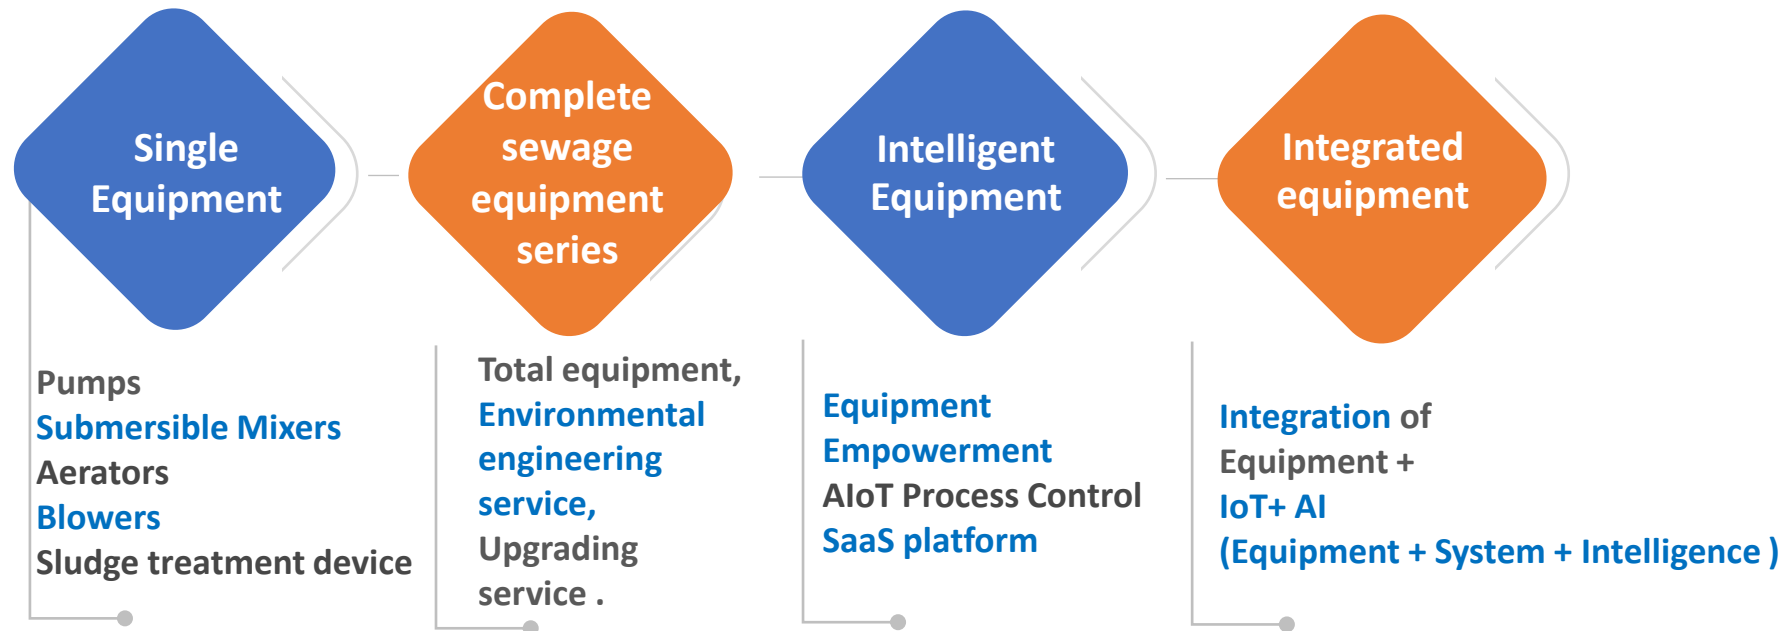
Single Equipment

Complete sewage equipment series

Intelligent Equipment

Integrated equipment

Pumps
Submersible Mixers
Aerators
Blowers
Sludge treatment device

Total equipment,
Environmental engineering service,
Upgrading service .

Equipment Empowerment
AIoT Process Control
SaaS platform

Integration of Equipment +
IoT+ AI
(Equipment + System + Intelligence )